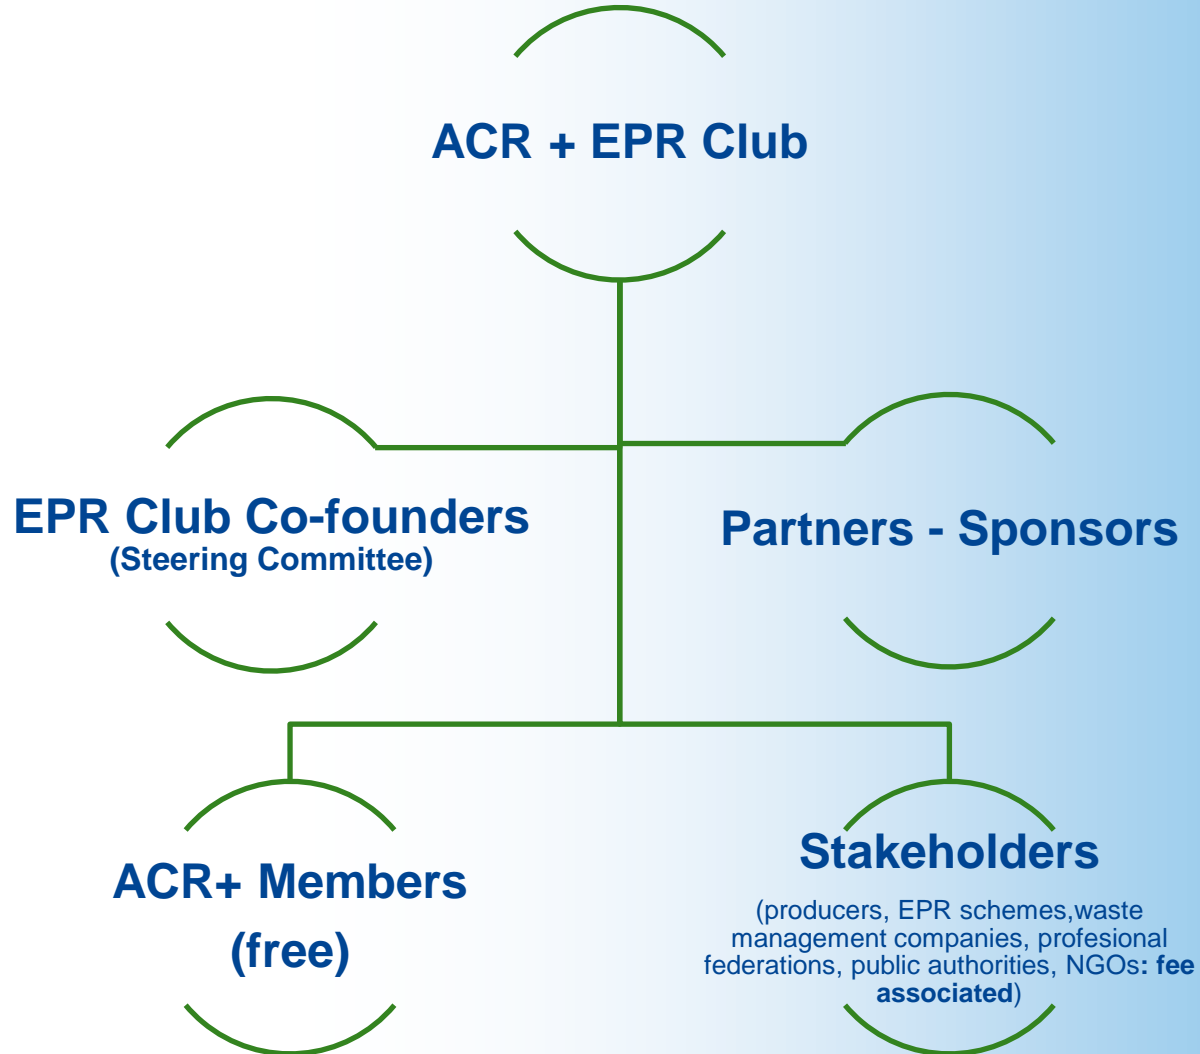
ACR + EPR Club

EPR Club Co-founders
(Steering Committee)

Partners - Sponsors

ACR+ Members
(free)

Stakeholders
(producers, EPR schemes,waste management companies, profesional federations, public authorities, NGOs: fee associated)